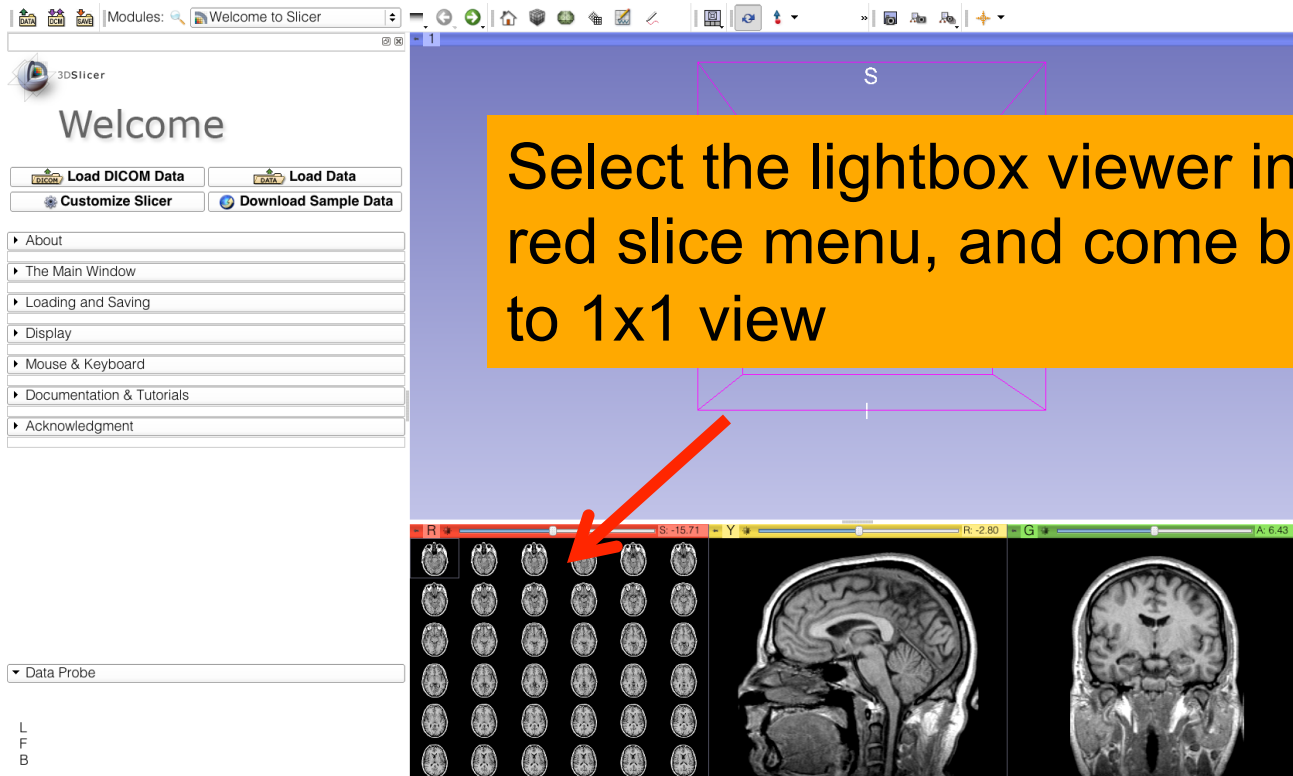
DATA DCM SAVE Modules: Welcome to Slicer

1

3DSlicer

Welcome

Load DICOM Data
Load Data
Customize Slicer
Download Sample Data

About
The Main Window
Loading and Saving
Display
Mouse & Keyboard
Documentation & Tutorials
Acknowledgment

Data Probe

L
F
B

S

Select the lightbox viewer in
red slice menu, and come b
to 1x1 view

R S: -15.71
Y R: -2.80
G A: 6.43